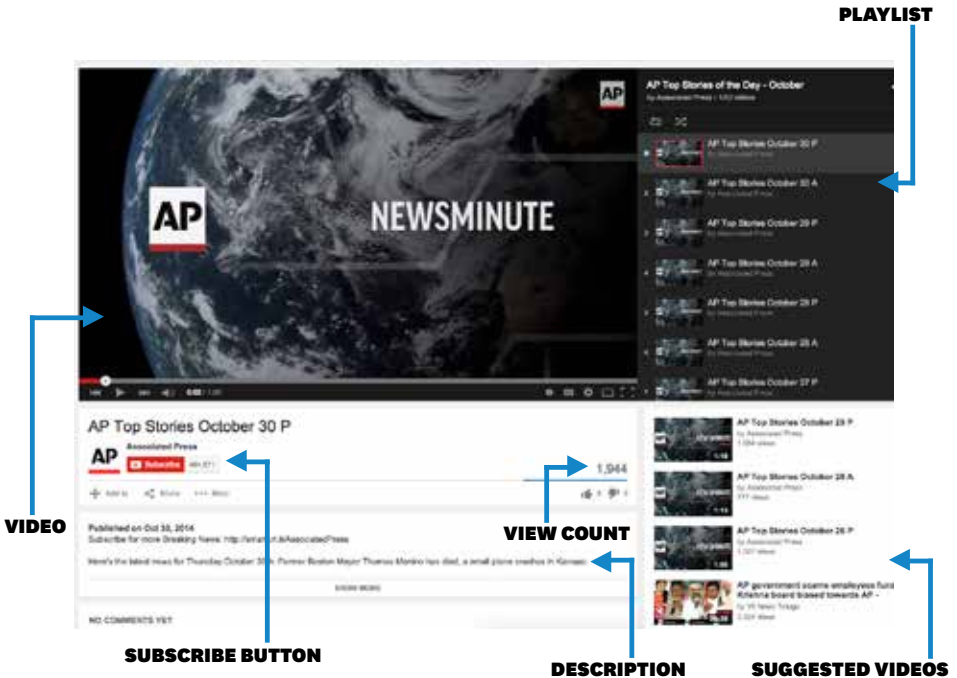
PLAYLIST

AP

AP

NEWSMINUTE

AP Top Stories of the Day - October

AP Top Stories October 30 P

AP Top Stories October 30 A

AP Top Stories October 29 P

AP Top Stories October 29 A

AP Top Stories October 28 P

AP Top Stories October 28 A

AP Top Stories October 27 P

AP Top Stories October 30 P

AP

Associated Press

Subscribe

1,944

Published on Oct 30, 2014

Subscribe for more Breaking News: http://smarturl.it/AssociatedPress

Here's the latest news for Thursday October 30th: Former Boston Mayor Thomas Menino has died, a small plane crashes in Kansas

SHOW MORE

NO COMMENTS YET

AP Top Stories October 29 P

AP Top Stories October 28 A

AP Top Stories October 26 P

AP government scams employees fund Krishna board biased towards AP -

VIDEO

VIEW COUNT

SUBSCRIBE BUTTON

DESCRIPTION

SUGGESTED VIDEOS